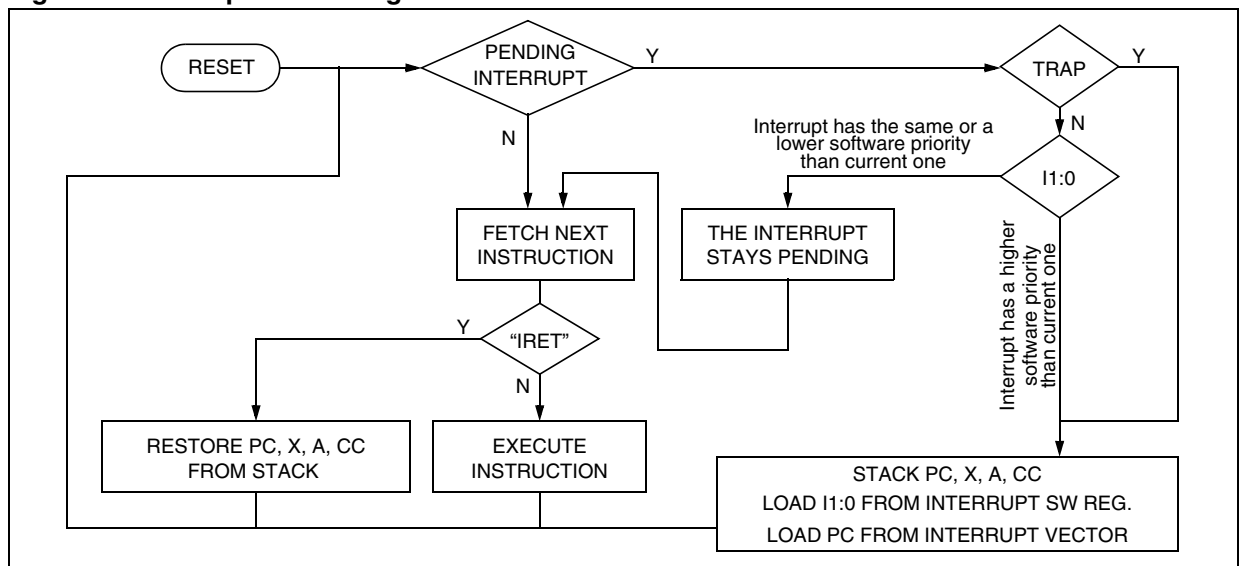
RESET

PENDING INTERRUPT

Y

N

TRAP

Y

N

Interrupt has the same or a lower software priority than current one

I1:0

FETCH NEXT INSTRUCTION

THE INTERRUPT STAYS PENDING

Interrupt has a higher software priority than current one

Y

"IRET"

N

RESTORE PC, X, A, CC FROM STACK

EXECUTE INSTRUCTION

STACK PC, X, A, CC

LOAD I1:0 FROM INTERRUPT SW REG.

LOAD PC FROM INTERRUPT VECTOR